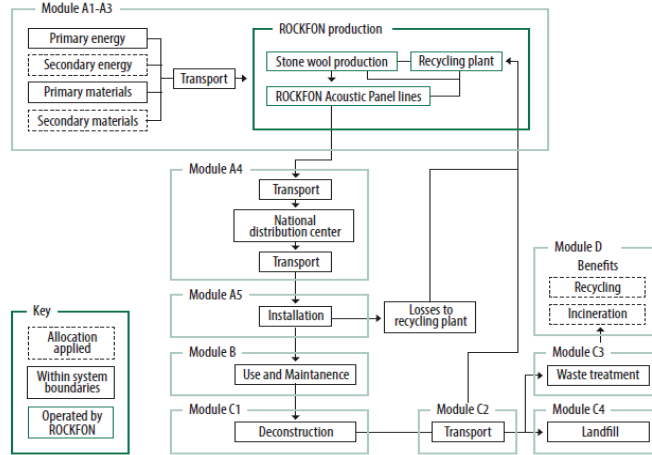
Module A1-A3

Primary energy

Secondary energy

Primary materials

Secondary materials

Transport

ROCKFON production

Stone wool production

Recycling plant

ROCKFON Acoustic Panel lines

Module A4

Transport

National distribution center

Transport

Module A5

Installation

Losses to recycling plant

Module B

Use and Maintanence

Module C1

Deconstruction

Module C2

Transport

Module D

Benefits

Recycling

Incineration

Module C3

Waste treatment

Module C4

Landfill

Key

Allocation applied

Within system boundaries

Operated by ROCKFON